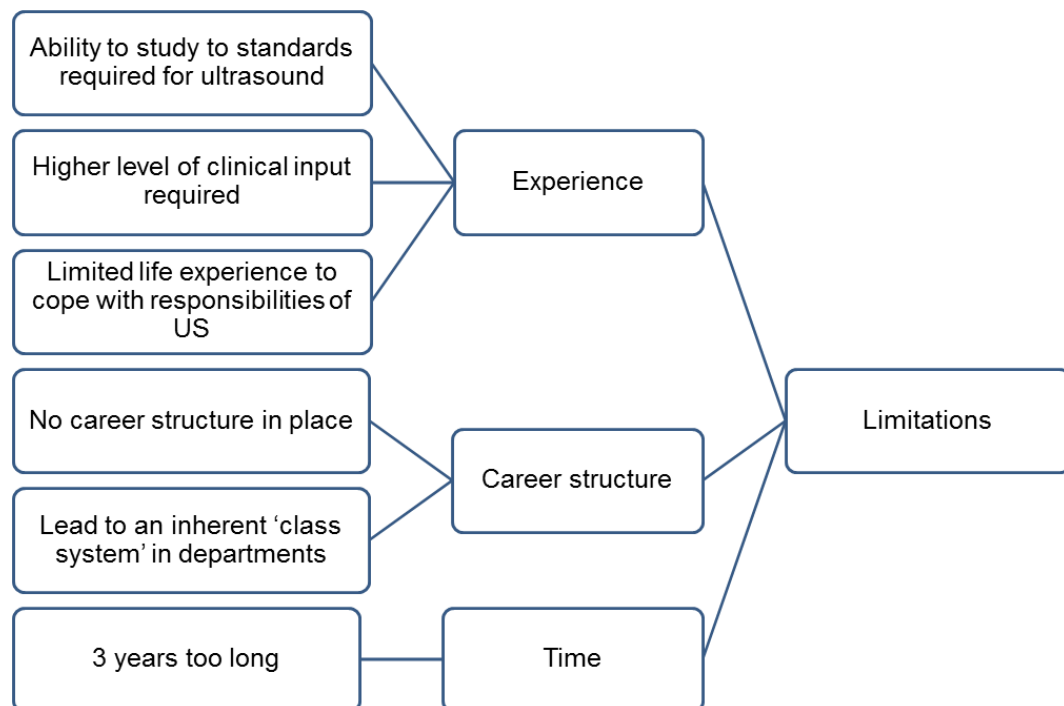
Ability to study to standards required for ultrasound

Higher level of clinical input required

Limited life experience to cope with responsibilities of US

Experience

No career structure in place

Lead to an inherent 'class system' in departments

Career structure

3 years too long

Time

Limitations